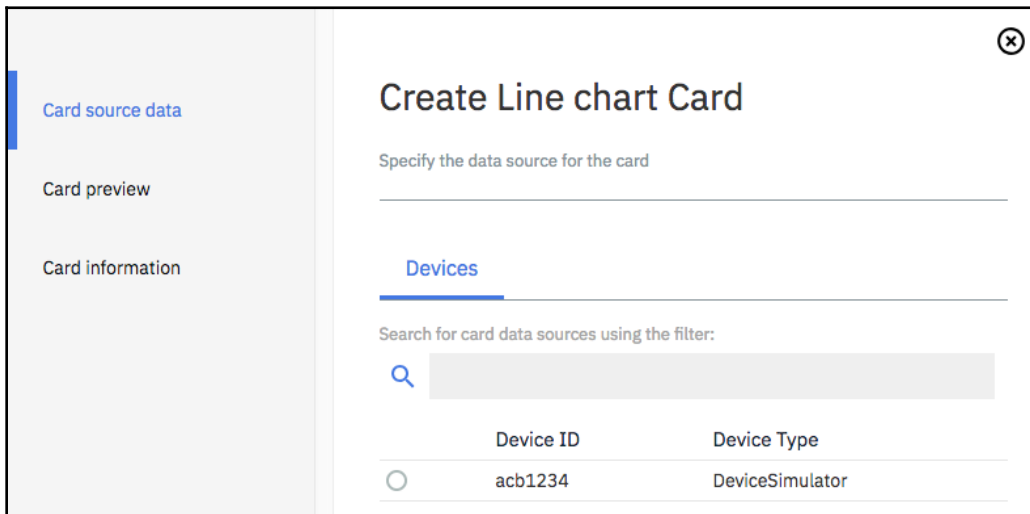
Card source data

Card preview

Card information

Create Line chart Card

Specify the data source for the card

Devices

Search for card data sources using the filter:

| | Device ID | Device Type |
|---|---|---|
| ○ | acb1234 | DeviceSimulator |